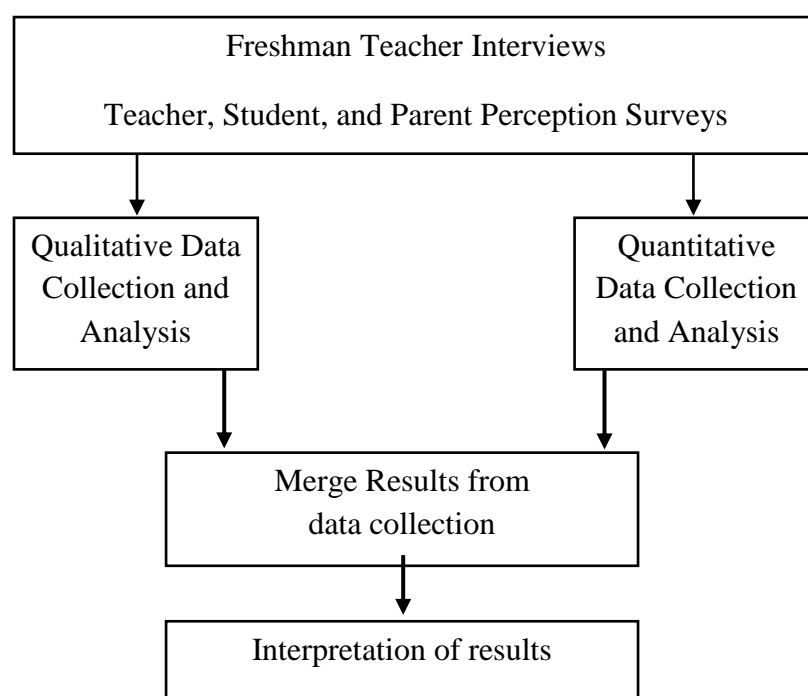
Freshman Teacher Interviews

Teacher, Student, and Parent Perception Surveys

Qualitative Data Collection and Analysis

Quantitative Data Collection and Analysis

Merge Results from data collection

Interpretation of results